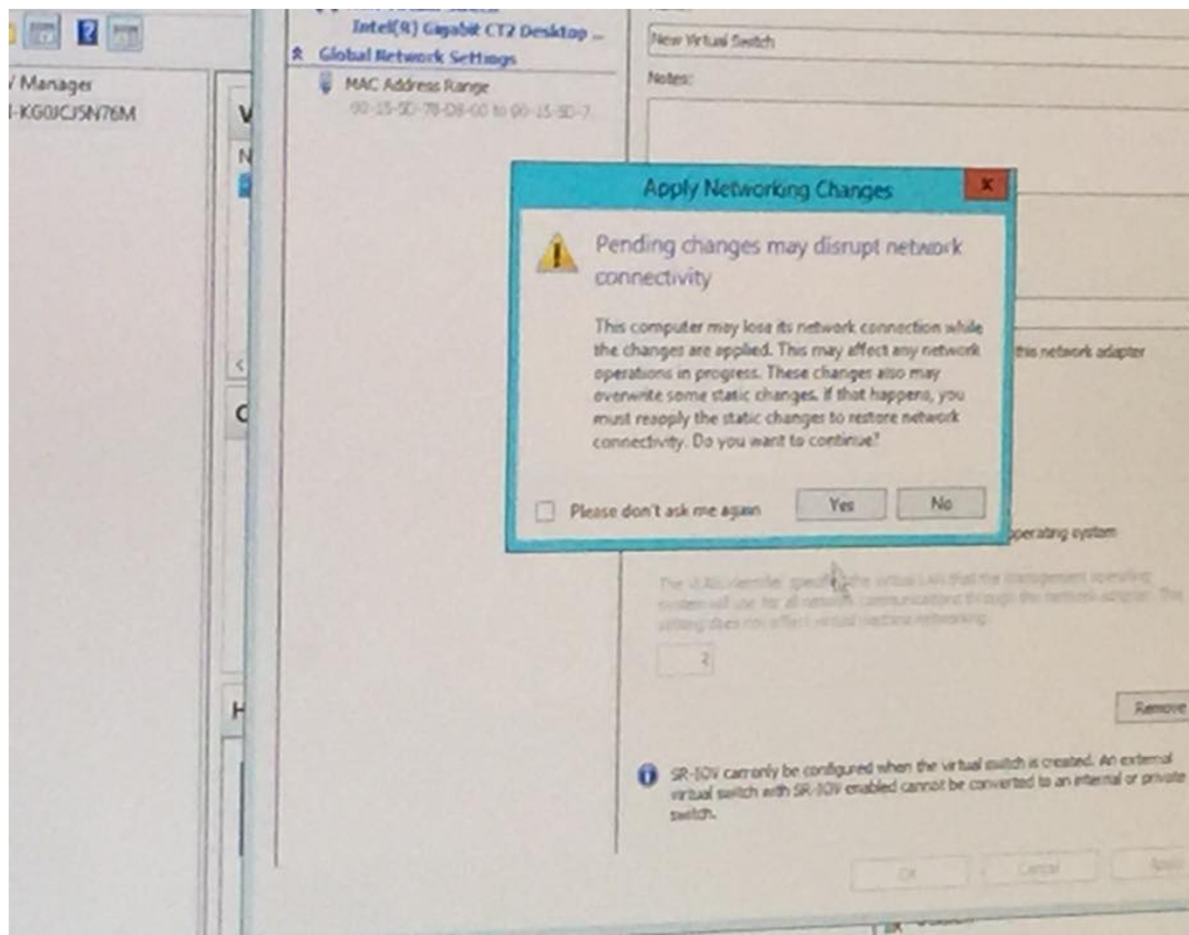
V Manager
I-KG0JCJ5N76M

V
N

C

H

Intel(R) Gigabit CT2 Desktop ...
Global Network Settings
MAC Address Range
00-15-5D-78-D8-00 to 00-15-5D-7...

New Virtual Switch
Notes:

Apply Networking Changes

Pending changes may disrupt network connectivity

This computer may lose its network connection while the changes are applied. This may affect any network operations in progress. These changes also may overwrite some static changes. If that happens, you must reapply the static changes to restore network connectivity. Do you want to continue?

Please don't ask me again
Yes
No

this network adapter

operating system

The VLAN identifier specifies the virtual LAN that the management operating system will use for all network communications through this network adapter. This setting does not affect virtual machine networking.

2

Remove

SR-IOV can only be configured when the virtual switch is created. An external virtual switch with SR-IOV enabled cannot be converted to an internal or private switch.

OK
Cancel
Apply